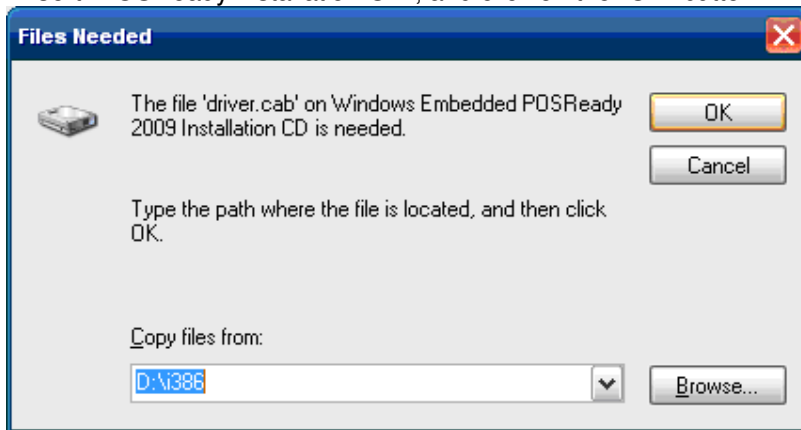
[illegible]

Files Needed

The file 'driver.cab' on Windows Embedded POSReady 2009 Installation CD is needed.

OK

Cancel

Type the path where the file is located, and then click OK.

Copy files from:

D:\i386

Browse...